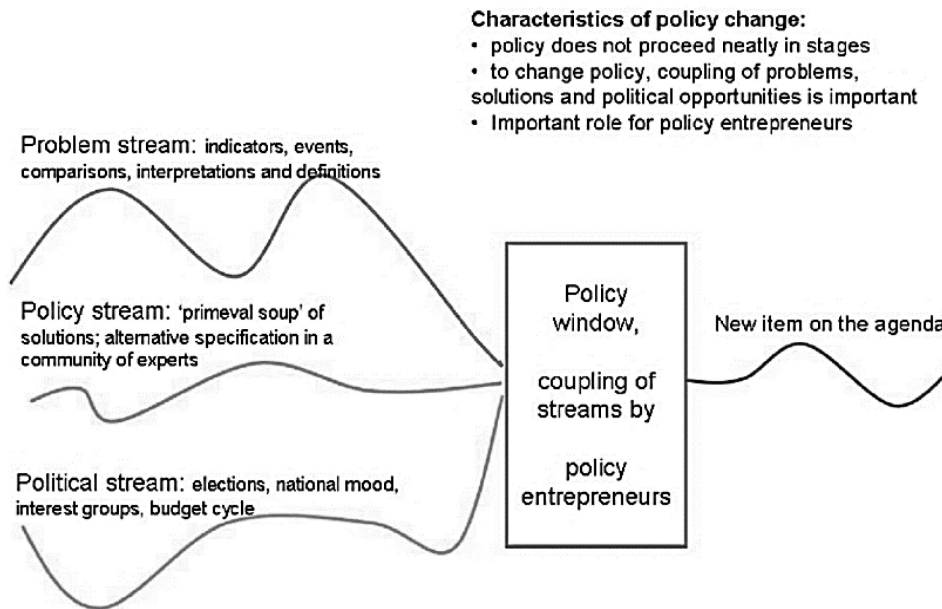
Characteristics of policy change:
• policy does not proceed neatly in stages
• to change policy, coupling of problems, solutions and political opportunities is important
• Important role for policy entrepreneurs

Problem stream: indicators, events, comparisons, interpretations and definitions

Policy stream: 'primeval soup' of solutions; alternative specification in a community of experts

Political stream: elections, national mood, interest groups, budget cycle

Policy window,

coupling of streams by

policy entrepreneurs

New item on the agenda